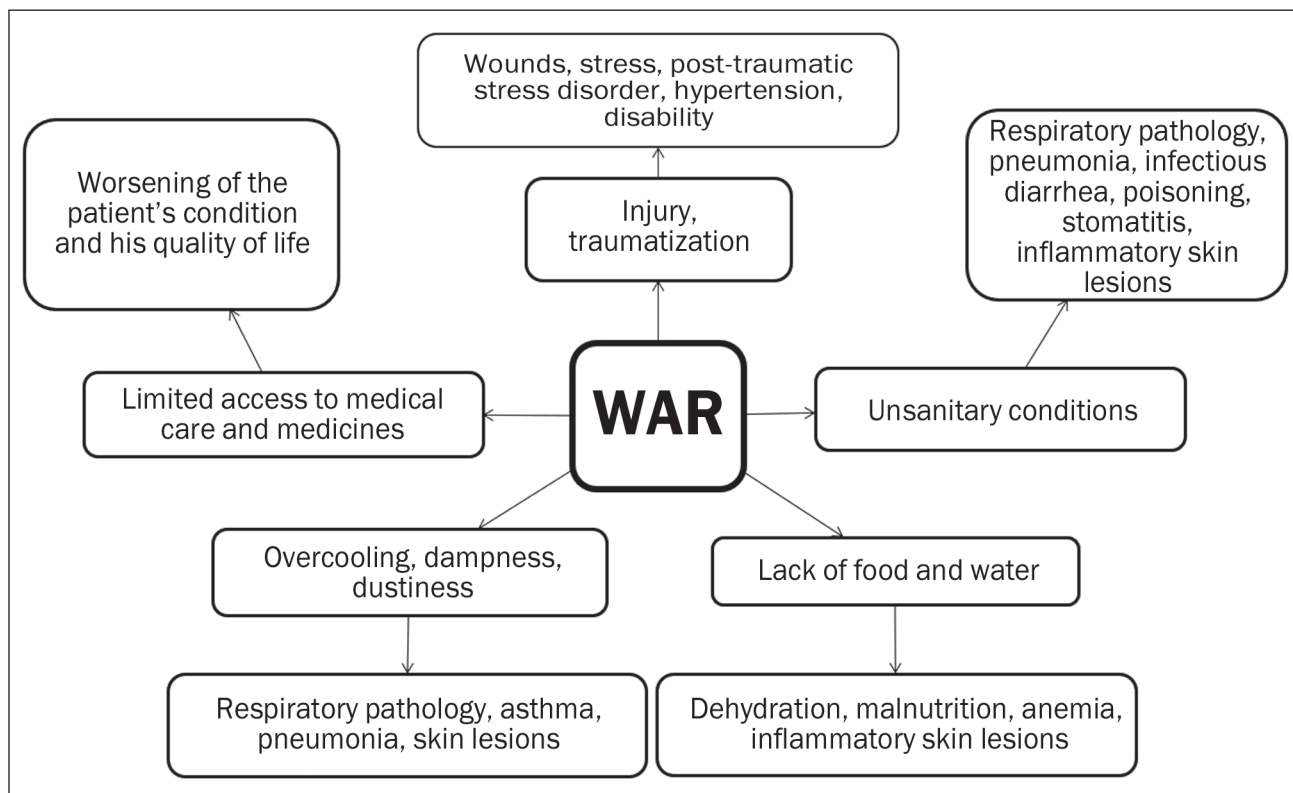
Wounds, stress, post-traumatic stress disorder, hypertension, disability

Worsening of the patient's condition and his quality of life

Injury, traumatization

Respiratory pathology, pneumonia, infectious diarrhea, poisoning, stomatitis, inflammatory skin lesions

Limited access to medical care and medicines

WAR

Unsanitary conditions

Overcooling, dampness, dustiness

Lack of food and water

Respiratory pathology, asthma, pneumonia, skin lesions

Dehydration, malnutrition, anemia, inflammatory skin lesions